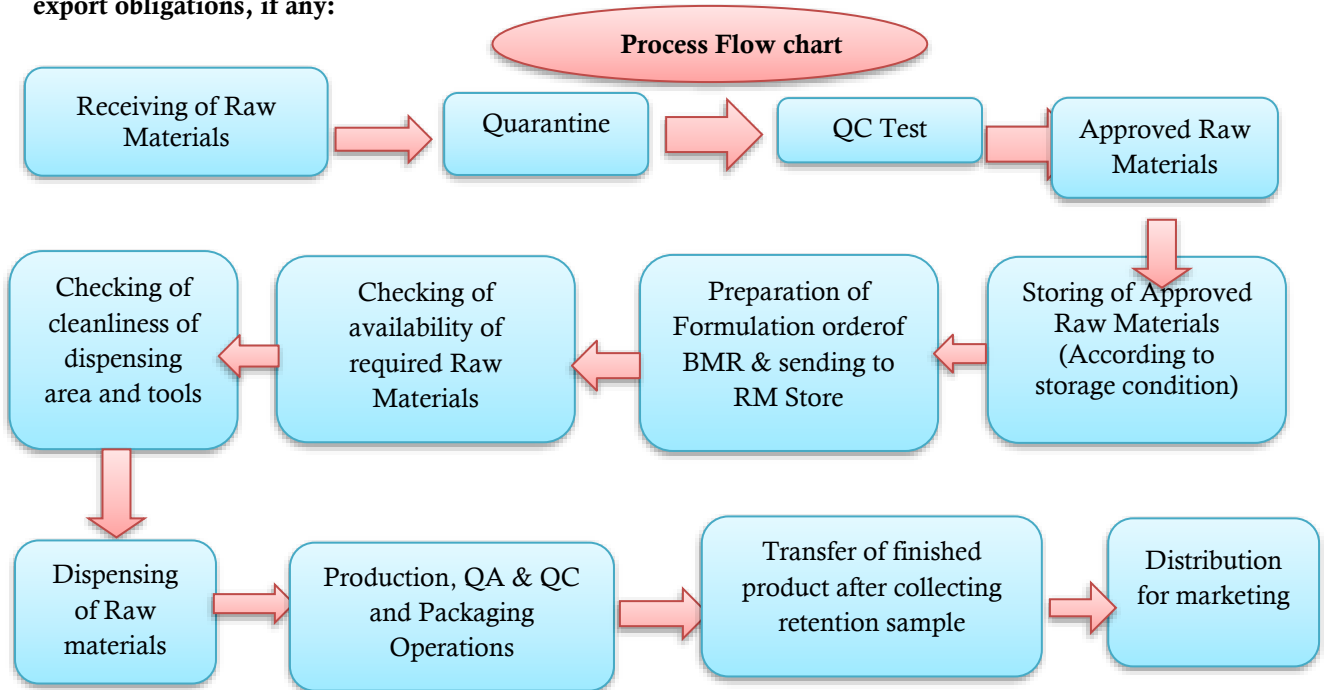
export obligations, if any:

Process Flow chart

Receiving of Raw Materials

Quarantine

QC Test

Approved Raw Materials

Storing of Approved Raw Materials (According to storage condition)

Preparation of Formulation orderof BMR & sending to RM Store

Checking of availability of required Raw Materials

Checking of cleanliness of dispensing area and tools

Dispensing of Raw materials

Production, QA & QC and Packaging Operations

Transfer of finished product after collecting retention sample

Distribution for marketing